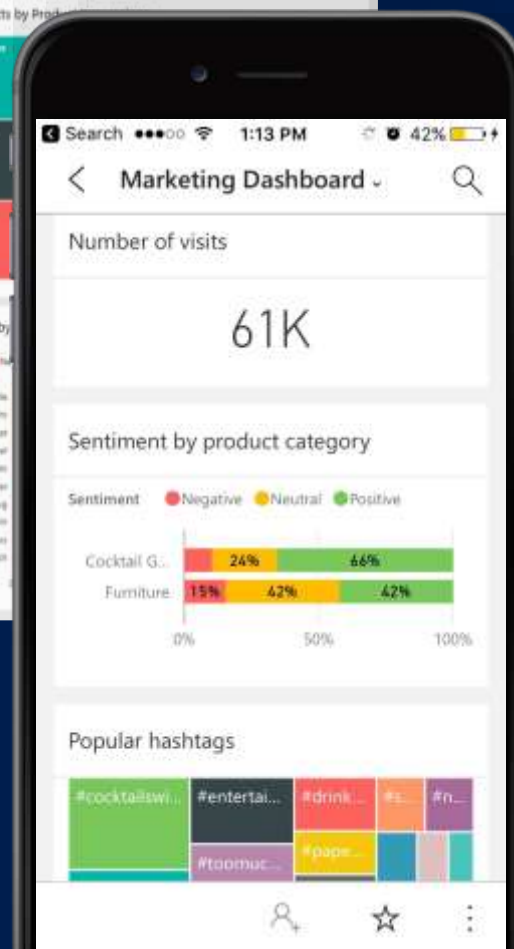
Search 1:13 PM 42%

Marketing Dashboard

Number of visits

61K

Sentiment by product category

Sentiment Negative Neutral Positive

Cocktail G... 24% 66%

Furniture 15% 42% 42%

0% 50% 100%

Popular hashtags

#cocktailswi... #entertai... #drink... #s... #n...

#toomuc... #pape...